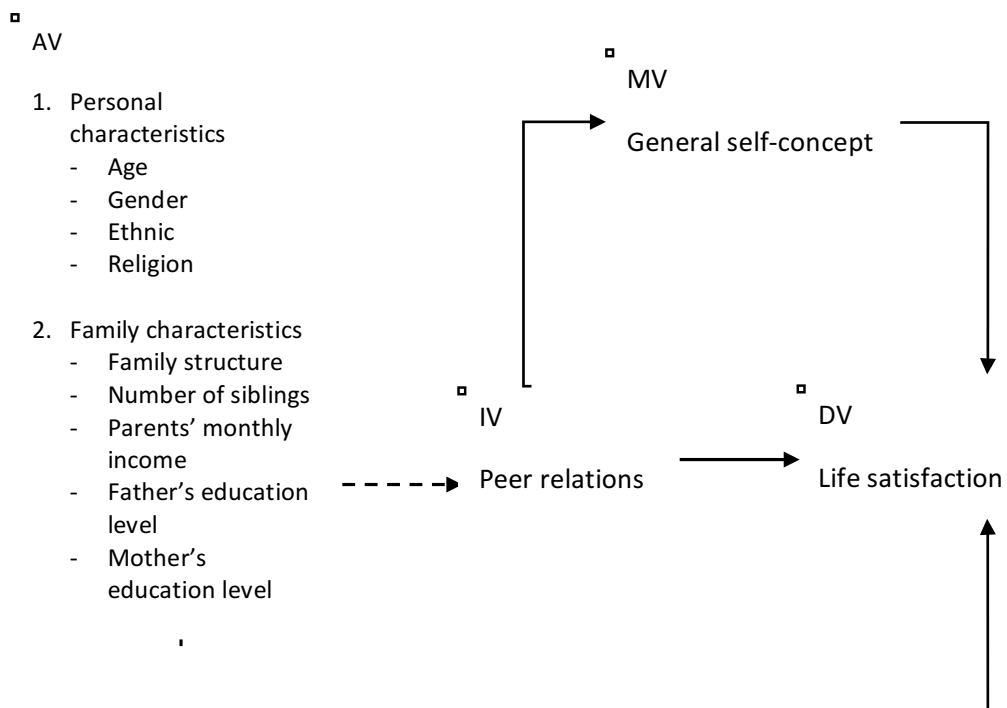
AV

1. Personal characteristics
- Age
- Gender
- Ethnic
- Religion

2. Family characteristics
- Family structure
- Number of siblings
- Parents' monthly income
- Father's education level
- Mother's education level

MV

General self-concept

IV

Peer relations

DV

Life satisfaction